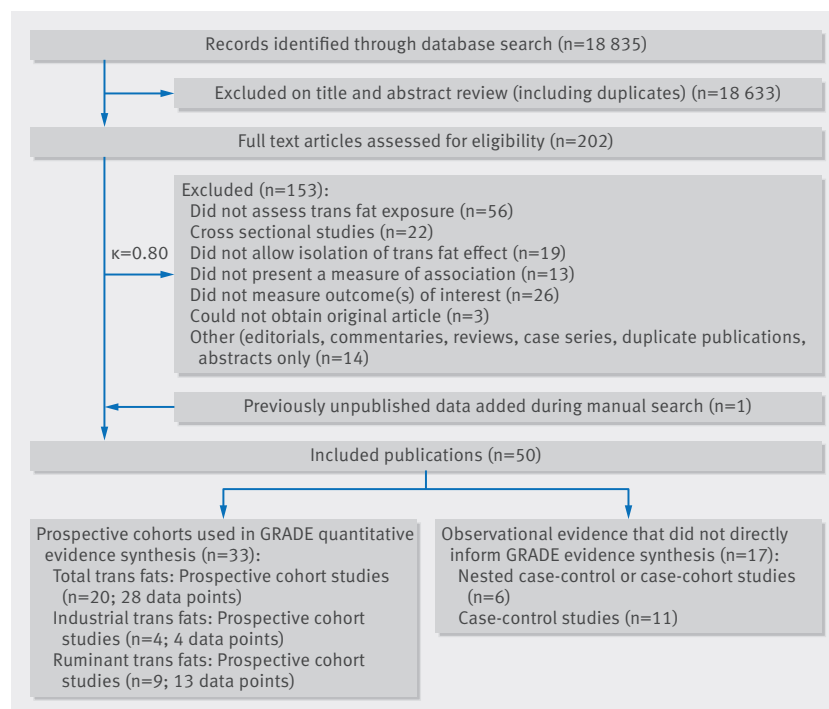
Records identified through database search (n=18 835)

Excluded on title and abstract review (including duplicates) (n=18 633)

Full text articles assessed for eligibility (n=202)

κ=0.80

Excluded (n=153):
Did not assess trans fat exposure (n=56)
Cross sectional studies (n=22)
Did not allow isolation of trans fat effect (n=19)
Did not present a measure of association (n=13)
Did not measure outcome(s) of interest (n=26)
Could not obtain original article (n=3)
Other (editorials, commentaries, reviews, case series, duplicate publications, abstracts only (n=14)

Previously unpublished data added during manual search (n=1)

Included publications (n=50)

Prospective cohorts used in GRADE quantitative evidence synthesis (n=33):
Total trans fats: Prospective cohort studies (n=20; 28 data points)
Industrial trans fats: Prospective cohort studies (n=4; 4 data points)
Ruminant trans fats: Prospective cohort studies (n=9; 13 data points)

Observational evidence that did not directly inform GRADE evidence synthesis (n=17):
Nested case-control or case-cohort studies (n=6)
Case-control studies (n=11)